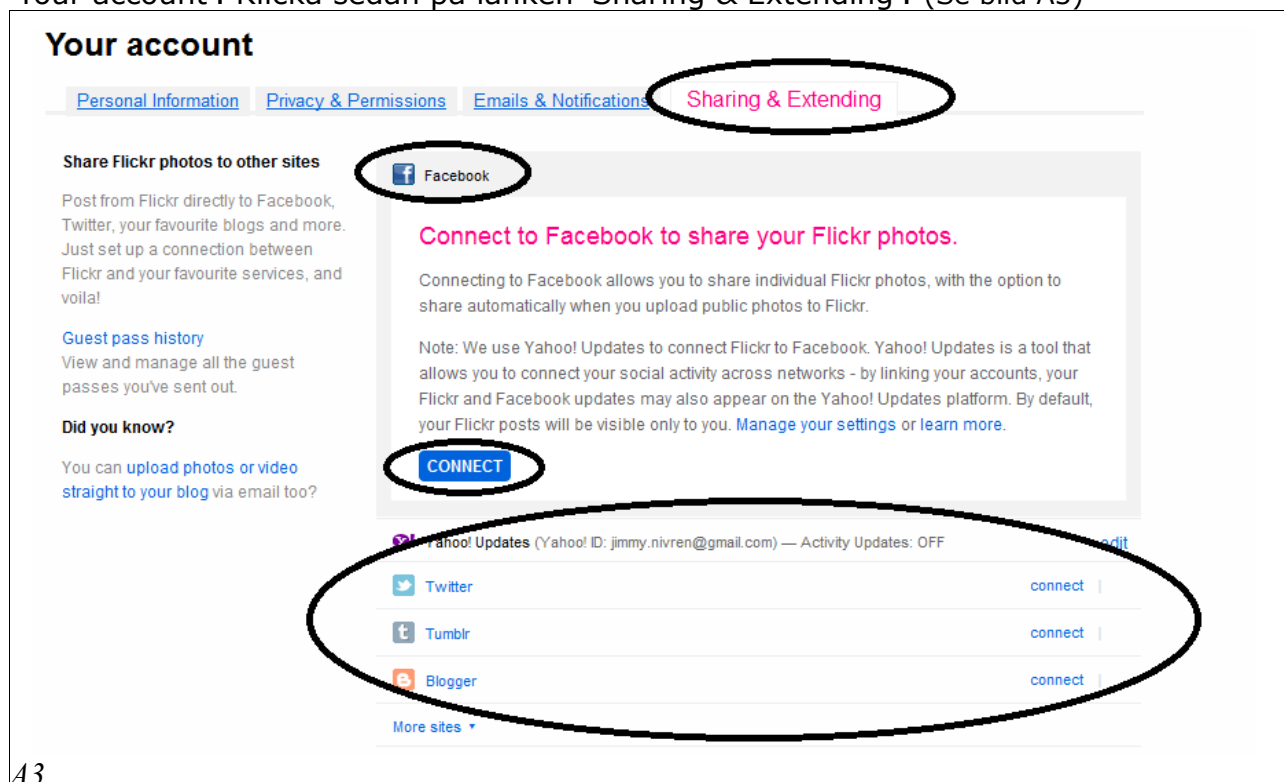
Your account". Klicka sedan på länken "Sharing & Extending". (Se bild A3)

Your account

Personal Information | Privacy & Permissions | Emails & Notifications | Sharing & Extending

Share Flickr photos to other sites

Post from Flickr directly to Facebook, Twitter, your favourite blogs and more. Just set up a connection between Flickr and your favourite services, and voila!

Guest pass history
View and manage all the guest passes you've sent out.

Did you know?

You can upload photos or video straight to your blog via email too?

Facebook

Connect to Facebook to share your Flickr photos.

Connecting to Facebook allows you to share individual Flickr photos, with the option to share automatically when you upload public photos to Flickr.

Note: We use Yahoo! Updates to connect Flickr to Facebook. Yahoo! Updates is a tool that allows you to connect your social activity across networks - by linking your accounts, your Flickr and Facebook updates may also appear on the Yahoo! Updates platform. By default, your Flickr posts will be visible only to you. Manage your settings or learn more.

CONNECT

Yahoo! Updates (Yahoo! ID: jimmy.nivren@gmail.com) — Activity Updates: OFF edit

Twitter connect |

Tumblr connect |

Blogger connect |

More sites ▾

A3